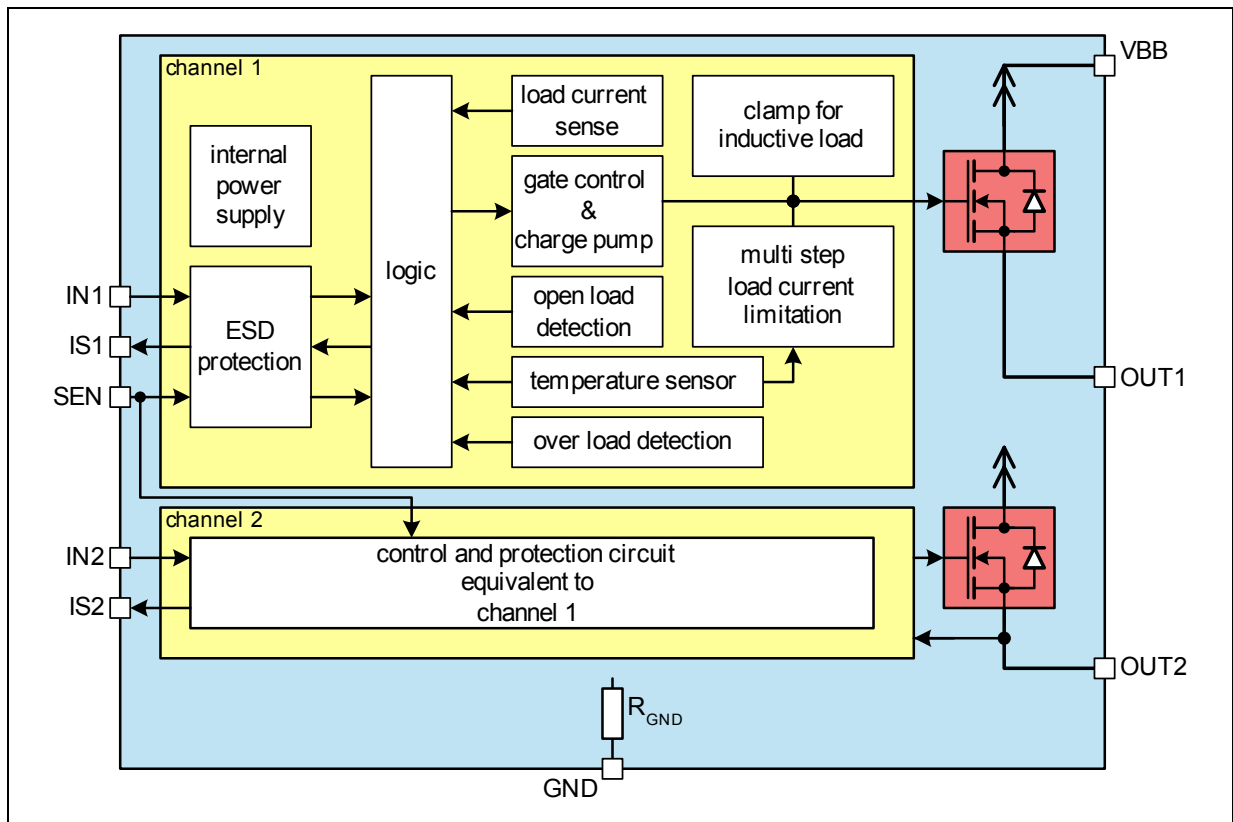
channel 1

VBB

internal power supply

logic

load current sense

gate control & charge pump

clamp for inductive load

multi step load current limitation

IN1

IS1

SEN

ESD protection

open load detection

temperature sensor

over load detection

OUT1

channel 2

IN2

IS2

control and protection circuit equivalent to channel 1

OUT2

$R_{GND}$

GND